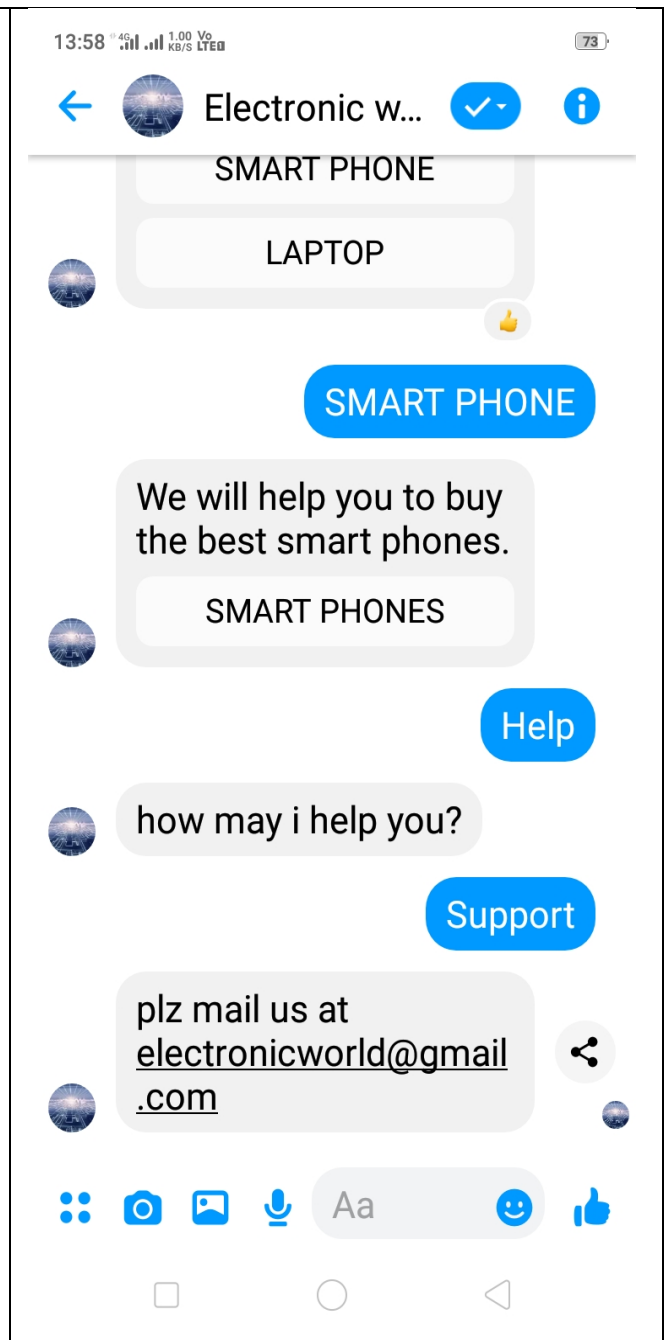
13:58 4G 1.00 KB/S Vo LTE 73

Electronic w...

SMART PHONE

LAPTOP

SMART PHONE

We will help you to buy the best smart phones.

SMART PHONES

Help

how may i help you?

Support

plz mail us at electronicworld@gmail.com

Aa